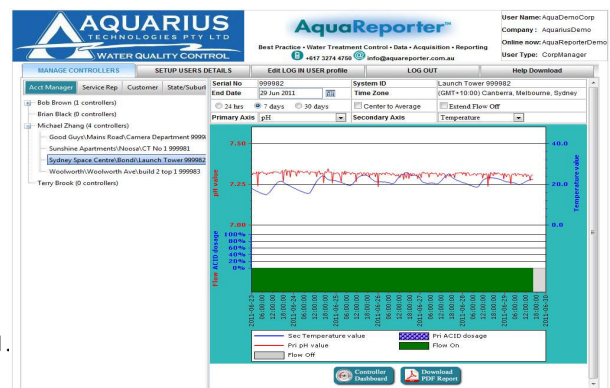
AQUARIUS
TECHNOLOGIES PTY LTD
WATER QUALITY CONTROL

AquaReporter™
Best Practice • Water Treatment Control • Data • Acquisition • Reporting
+617 3274 4750 info@aquareporter.com.au

User Name: AquaDemoCorp
Company: AquariusDemo
Online now: AquaReporterDemo
User Type: CorpManager

MANAGE CONTROLLERS | SETUP USERS DETAILS | Edit LOG IN USER profile | LOG OUT | Help Download

Acct Manager | Service Rep | Customer | State/Suburb

Bob Brown (1 controllers)
Brian Black (0 controllers)
Michael Zhang (4 controllers)
Good Guys\Mains Road\Camera Department 99999
Sunshine Apartments\Noosa\CT No 1 999981
Sydney Space Centre\Bondi\Launch Tower 999982
Woolworth\Woolworth Ave\build 2 top 1 999983
Terry Brook (0 controllers)

| Serial No | 999982 | System ID | Launch Tower 999982 |
|---|---|---|---|
| End Date | 29 Jun 2011 | Time Zone | (GMT+10:00) Canberra, Melbourne, Sydney |

24 hrs  7 days  30 days  Center to Average  Extend Flow Off
Primary Axis pH  Secondary Axis Temperature

7.50
7.25
7.00
pH value
40.0
20.0
0.0
Temperature value
100%
80%
60%
40%
20%
0%
Flow ACID dosage

2011-06-23 06:00:00 12:00:00 18:00:00 2011-06-24 06:00:00 12:00:00 18:00:00 2011-06-25 06:00:00 12:00:00 18:00:00 2011-06-26 06:00:00 12:00:00 18:00:00 2011-06-27 06:00:00 12:00:00 18:00:00 2011-06-28 06:00:00 12:00:00 18:00:00 2011-06-29 06:00:00 12:00:00 18:00:00 2011-06-30

Sec Temperature value
Pri pH value
Flow Off
Pri ACID dosage
Flow On

Controller Dashboard
Download PDF Report